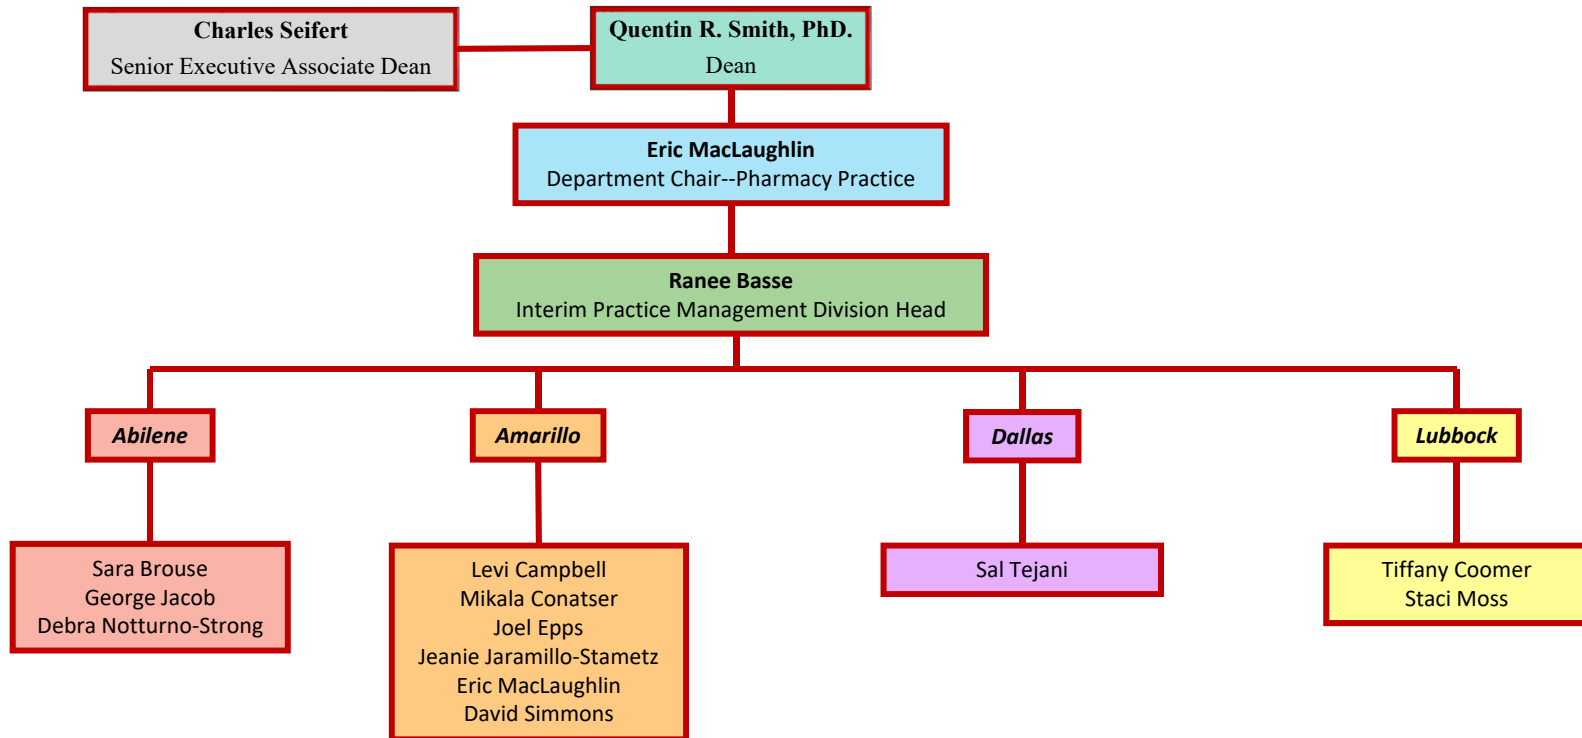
Charles Seifert
Senior Executive Associate Dean

Quentin R. Smith, PhD.
Dean

Eric MacLaughlin
Department Chair--Pharmacy Practice

Ranee Basse
Interim Practice Management Division Head

Abilene

Amarillo

Dallas

Lubbock

Sara Brouse
George Jacob
Debra Notturno-Strong

Levi Campbell
Mikala Conatser
Joel Epps
Jeanie Jaramillo-Stametz
Eric MacLaughlin
David Simmons

Sal Tejani

Tiffany Coomer
Staci Moss